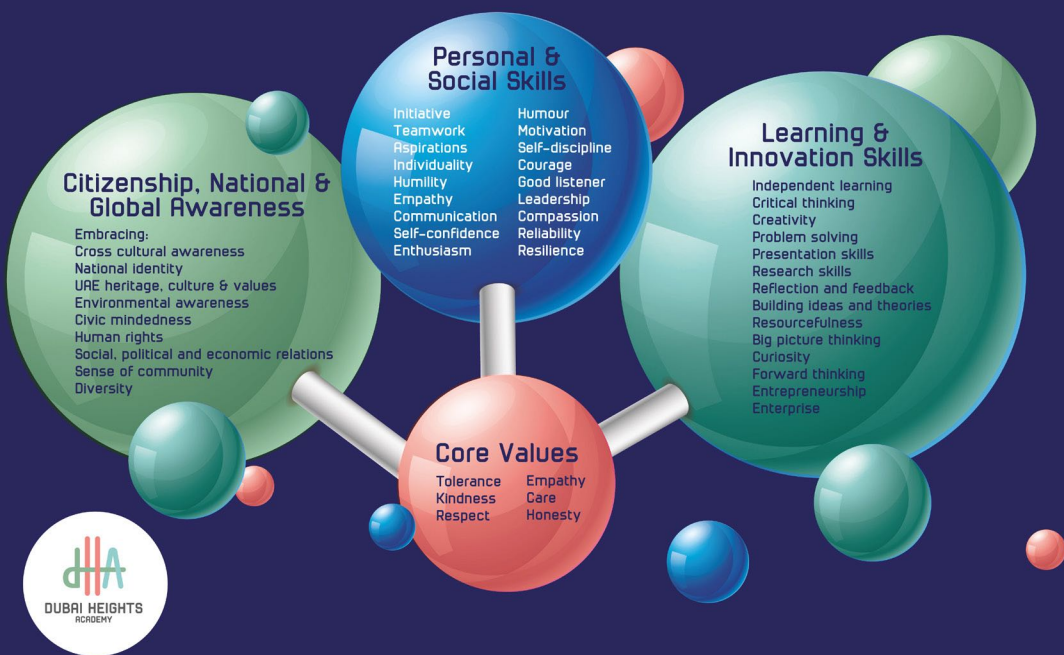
Personal & Social Skills

Initiative
Teamwork
Aspirations
Individuality
Humility
Empathy
Communication
Self-confidence
Enthusiasm

Humour
Motivation
Self-discipline
Courage
Good listener
Leadership
Compassion
Reliability
Resilience

Citizenship, National & Global Awareness

Embracing:
Cross cultural awareness
National identity
UAE heritage, culture & values
Environmental awareness
Civic mindedness
Human rights
Social, political and economic relations
Sense of community
Diversity

Learning & Innovation Skills

Independent learning
Critical thinking
Creativity
Problem solving
Presentation skills
Research skills
Reflection and feedback
Building ideas and theories
Resourcefulness
Big picture thinking
Curiosity
Forward thinking
Entrepreneurship
Enterprise

Core Values

Tolerance
Kindness
Respect

Empathy
Care
Honesty

dHA
DUBAI HEIGHTS
ACADEMY